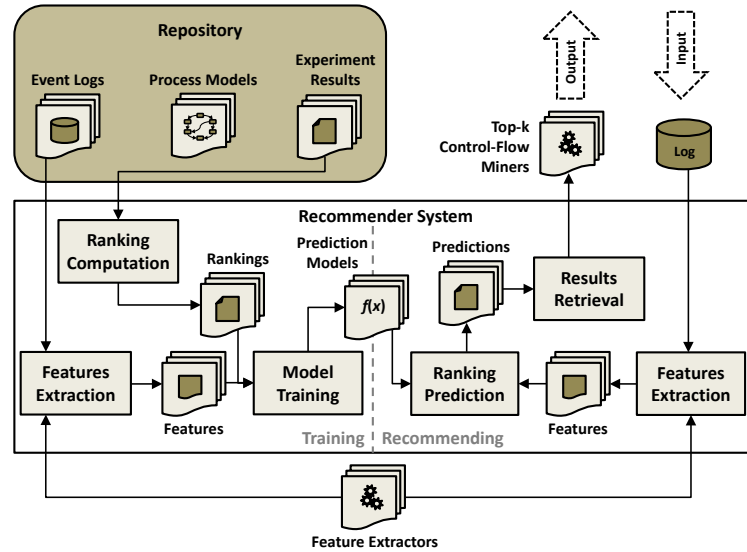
Repository

Event Logs

Process Models

Experiment Results

Output

Input

Top-k Control-Flow Miners

Log

Recommender System

Ranking Computation

Rankings

Prediction Models

$f(x)$

Predictions

Results Retrieval

Features Extraction

Features

Model Training

Training

Recommending

Ranking Prediction

Features

Features Extraction

Feature Extractors